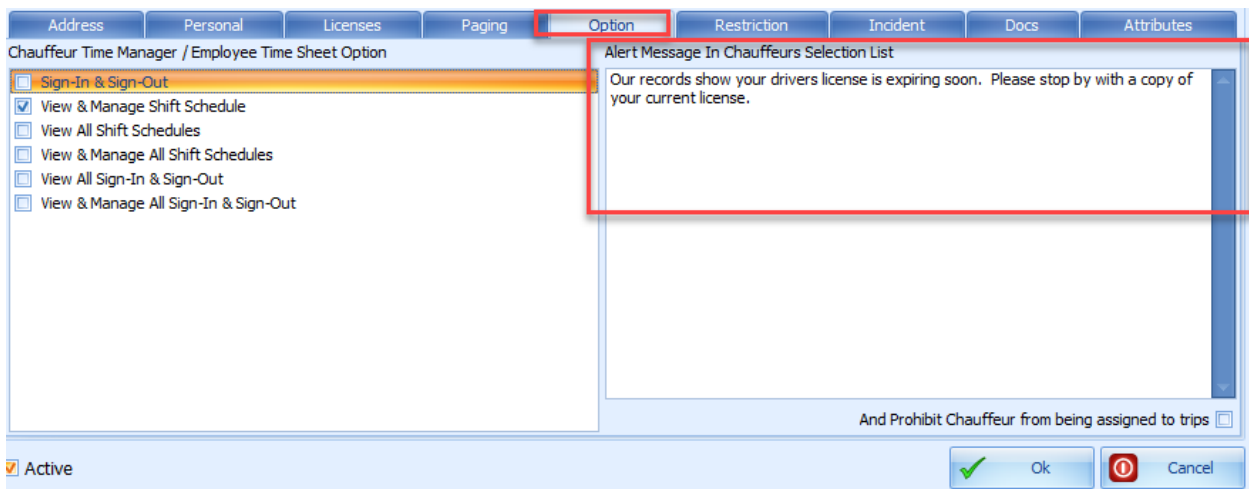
Address Personal Licenses Paging Option Restriction Incident Docs Attributes

Chauffeur Time Manager / Employee Time Sheet Option

Sign-In & Sign-Out
View & Manage Shift Schedule
View All Shift Schedules
View & Manage All Shift Schedules
View All Sign-In & Sign-Out
View & Manage All Sign-In & Sign-Out

Alert Message In Chauffeurs Selection List

Our records show your drivers license is expiring soon. Please stop by with a copy of your current license.

And Prohibit Chauffeur from being assigned to trips

Active

Ok

Cancel